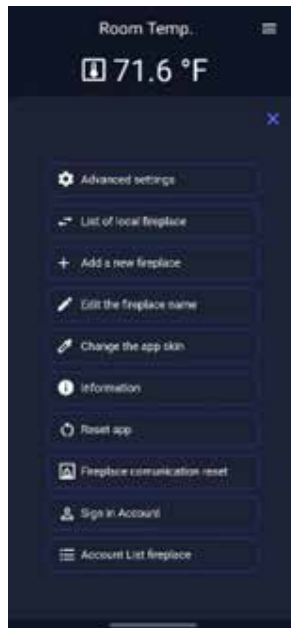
Room Temp.

71.6 °F

Advanced settings

List of local fireplace

Add a new fireplace

Edit the fireplace name

Change the app skin

Information

Reset app

Fireplace comunication reset

Sign in Account

Account List fireplace